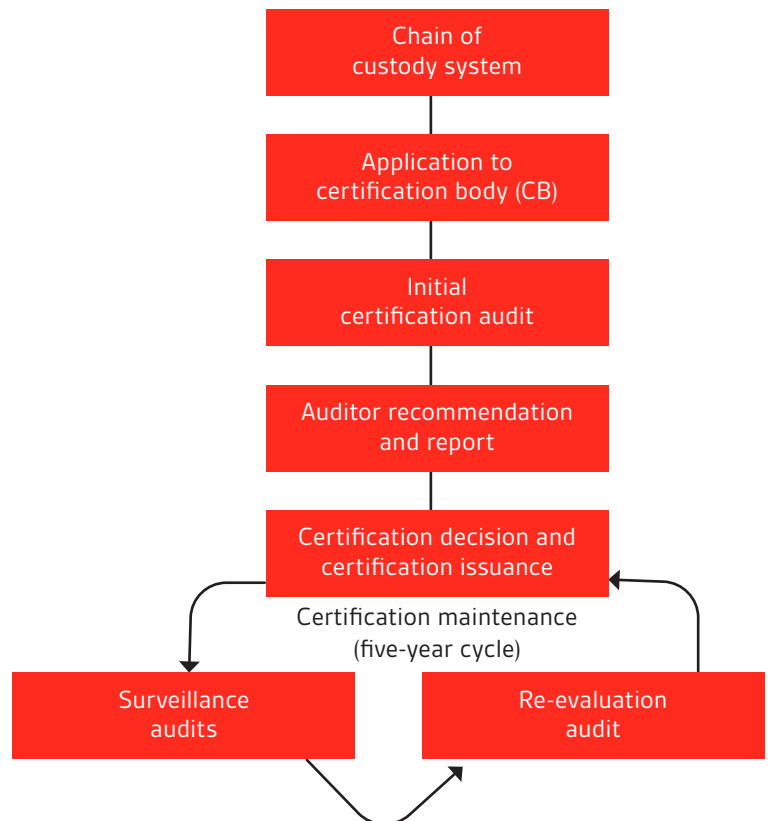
Chain of custody system

Application to certification body (CB)

Initial certification audit

Auditor recommendation and report

Certification decision and certification issuance

Certification maintenance (five-year cycle)

Surveillance audits

Re-evaluation audit